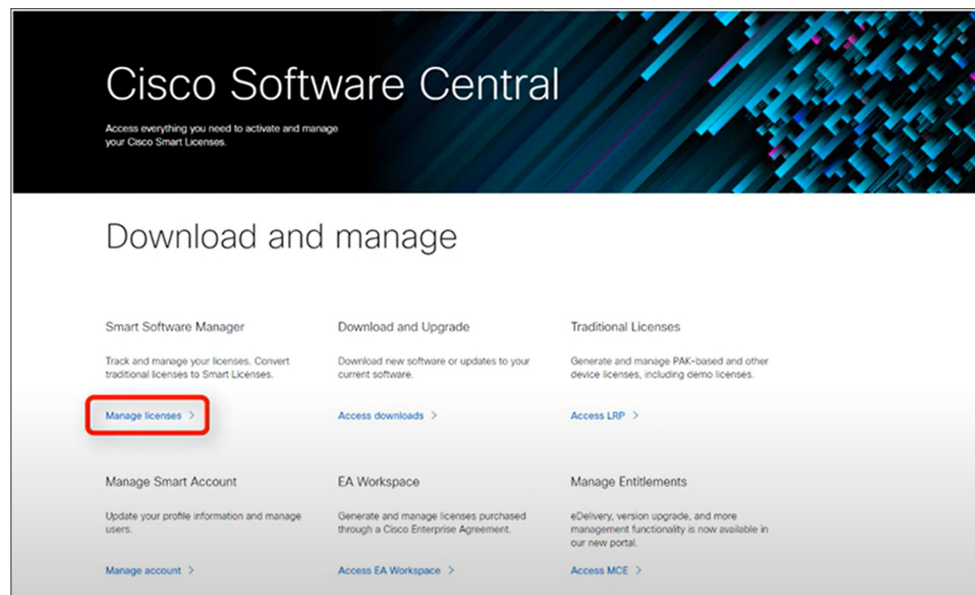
Cisco Software Central

Access everything you need to activate and manage your Cisco Smart Licenses.

Download and manage

Smart Software Manager

Track and manage your licenses. Convert traditional licenses to Smart Licenses.

Manage licenses >

Download and Upgrade

Download new software or updates to your current software.

Access downloads >

Traditional Licenses

Generate and manage PAK-based and other device licenses, including demo licenses.

Access LRP >

Manage Smart Account

Update your profile information and manage users.

Manage account >

EA Workspace

Generate and manage licenses purchased through a Cisco Enterprise Agreement.

Access EA Workspace >

Manage Entitlements

eDelivery, version upgrade, and more management functionality is now available in our new portal.

Access MCE >